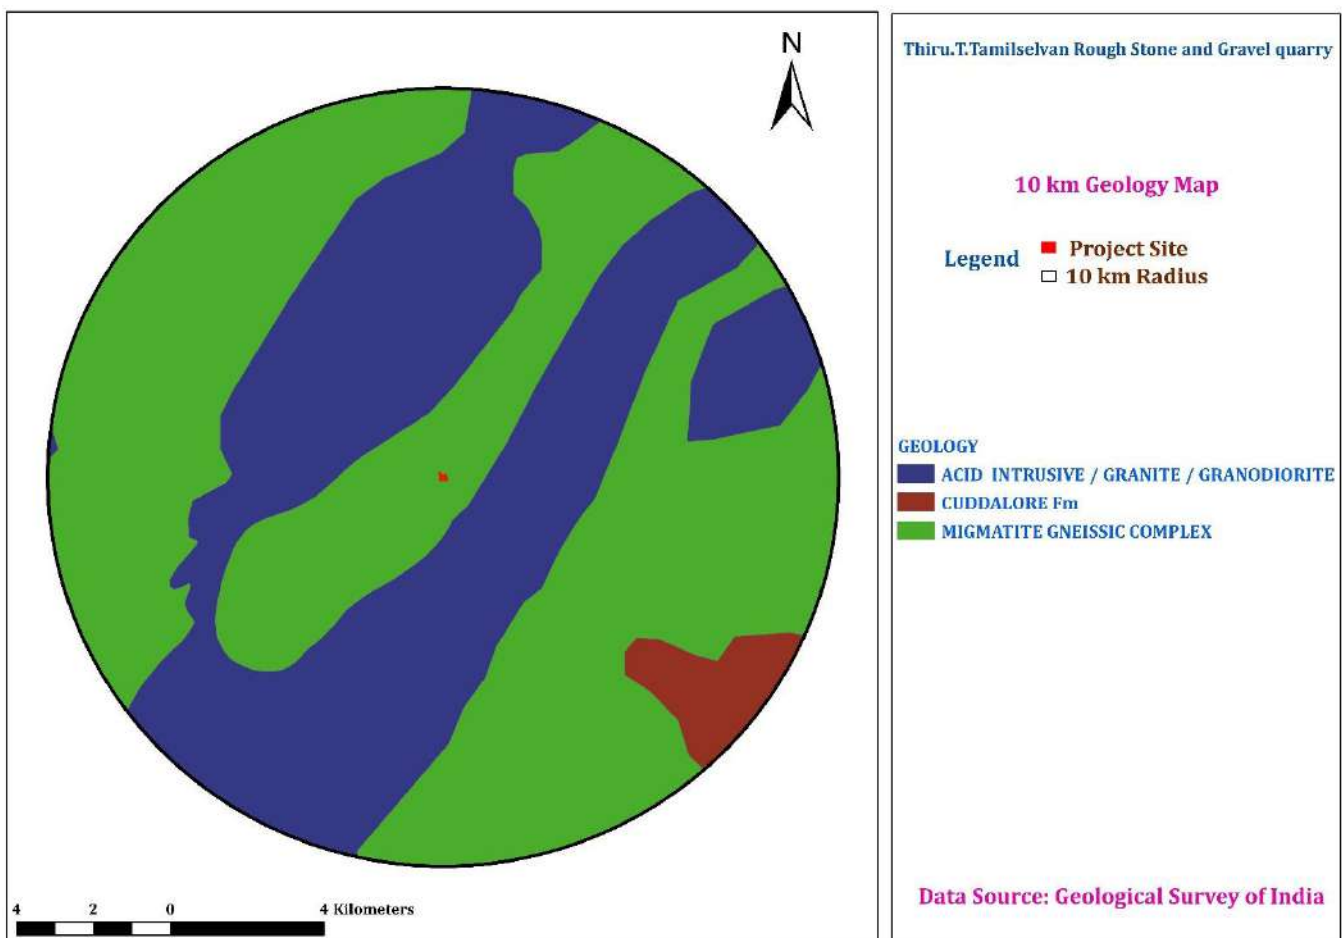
N

4 2 0 4 Kilometers

Thiru.T.Tamilselvan Rough Stone and Gravel quarry

10 km Geology Map

Legend
Project Site
10 km Radius

GEOLOGY
ACID INTRUSIVE / GRANITE / GRANODIORITE
CUDDALORE Fm
MIGMATITE GNEISSIC COMPLEX

Data Source: Geological Survey of India